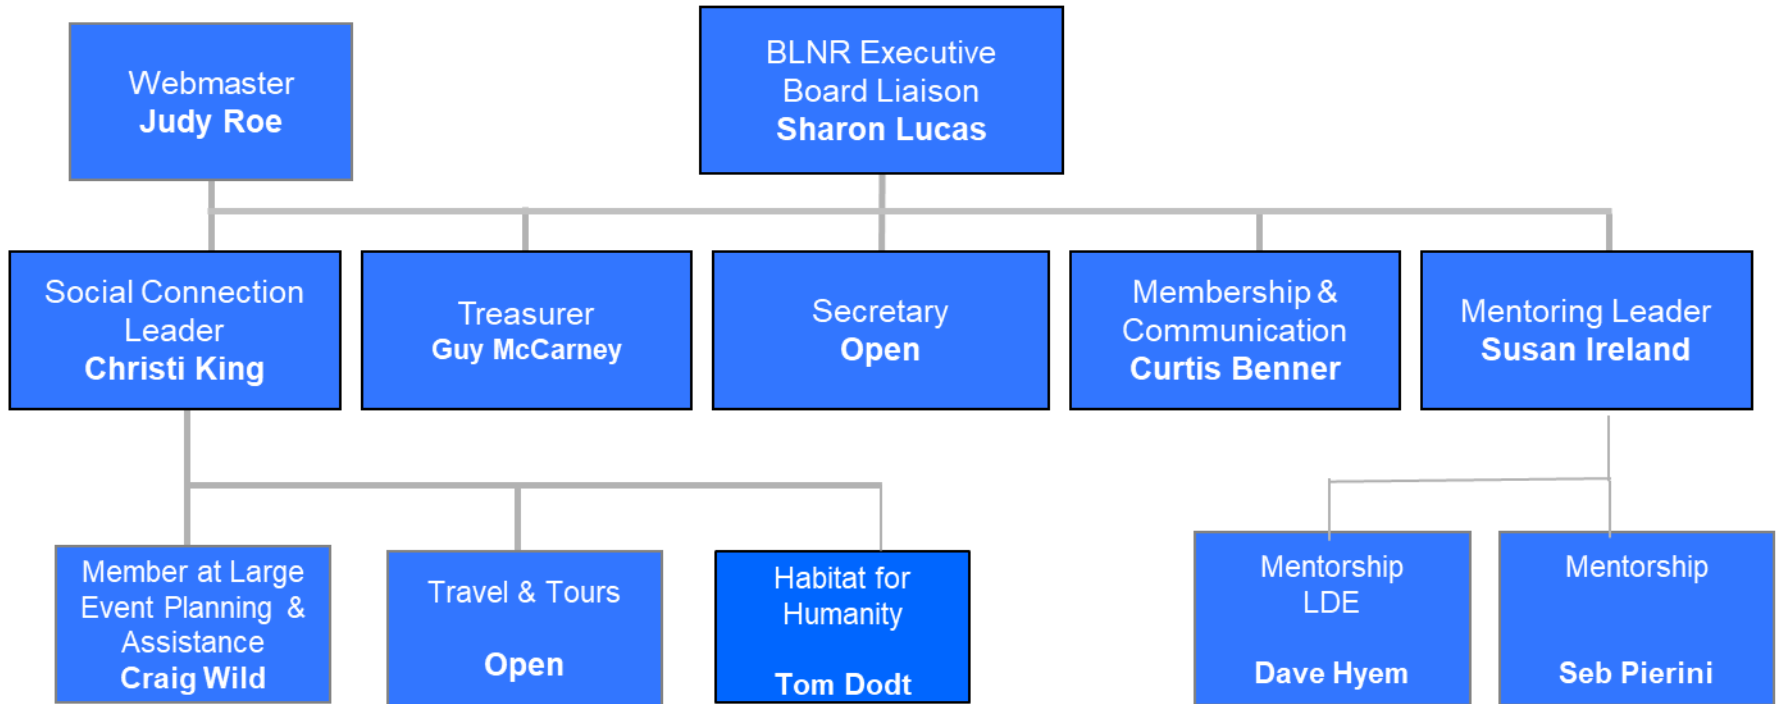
Webmaster
Judy Roe

BLNR Executive Board Liaison
Sharon Lucas

Social Connection Leader
Christi King

Treasurer
Guy McCarney

Secretary
Open

Membership & Communication
Curtis Benner

Mentoring Leader
Susan Ireland

Member at Large Event Planning & Assistance
Craig Wild

Travel & Tours
Open

Habitat for Humanity
Tom Dodt

Mentorship LDE
Dave Hyem

Mentorship
Seb Pierini